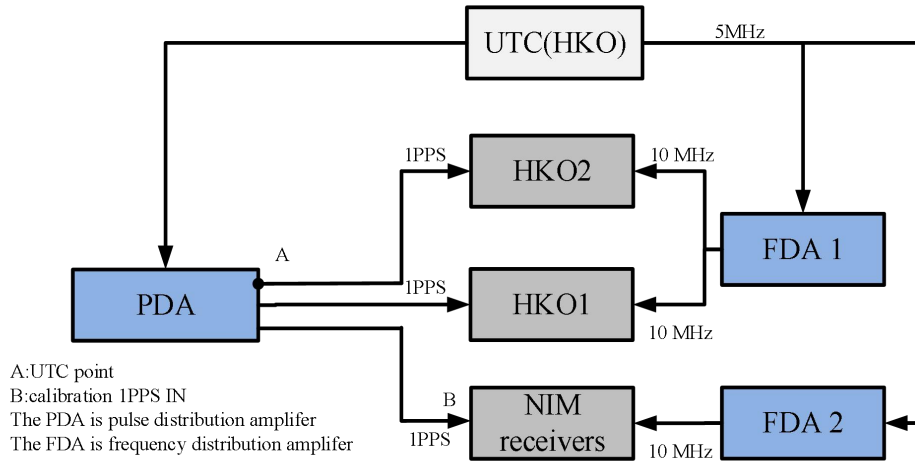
UTC(HKO)
5MHz
1PPS
HKO2
10 MHz
FDA 1
A
PDA
1PPS
HKO1
10 MHz
A:UTC point
B:calibration 1PPS IN
The PDA is pulse distribution amplifer
The FDA is frequency distribution amplifer
B
1PPS
NIM receivers
10 MHz
FDA 2